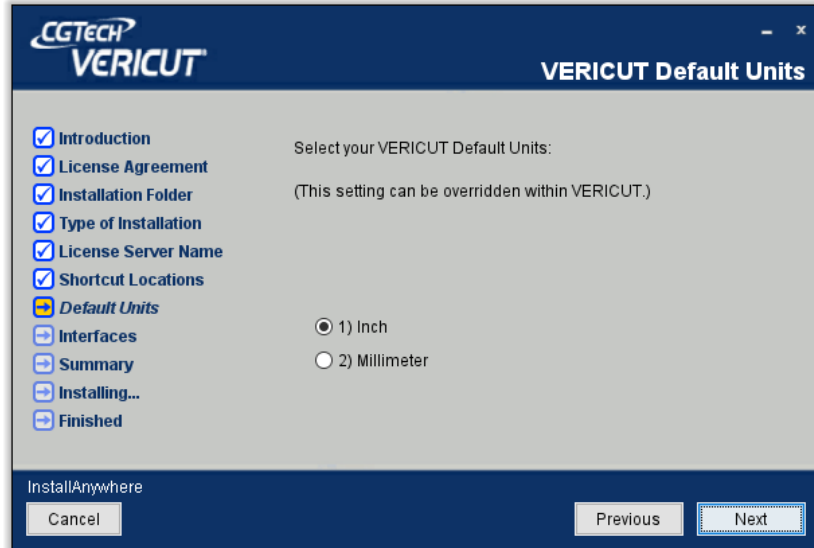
CGTECH
VERICUT

- ×

VERICUT Default Units

Introduction
License Agreement
Installation Folder
Type of Installation
License Server Name
Shortcut Locations
Default Units
Interfaces
Summary
Installing...
Finished

Select your VERICUT Default Units:

(This setting can be overridden within VERICUT.)

1) Inch
2) Millimeter

InstallAnywhere

Cancel

Previous

Next